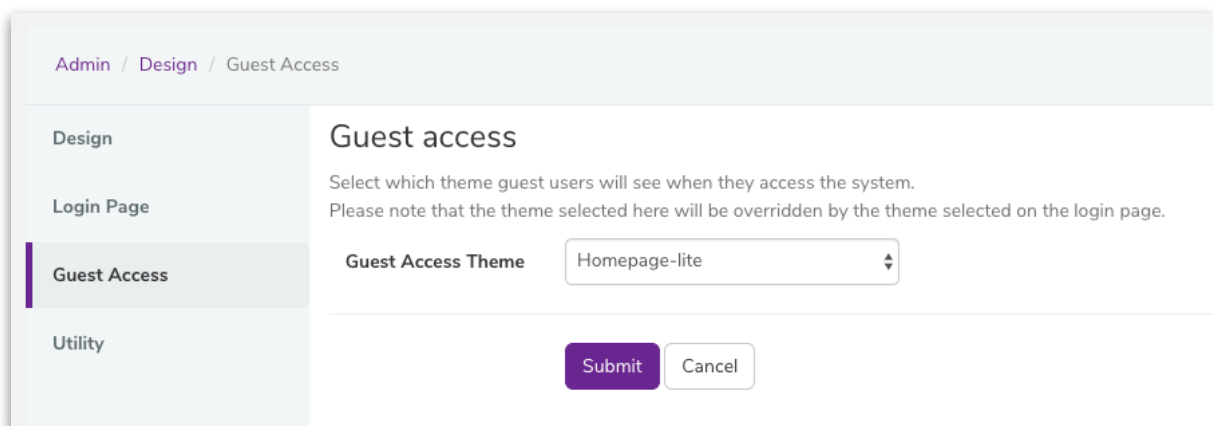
Admin / Design / Guest Access

Design

Login Page

Guest Access

Utility

Guest access

Select which theme guest users will see when they access the system.
Please note that the theme selected here will be overridden by the theme selected on the login page.

Guest Access Theme

Homepage-lite

Submit

Cancel